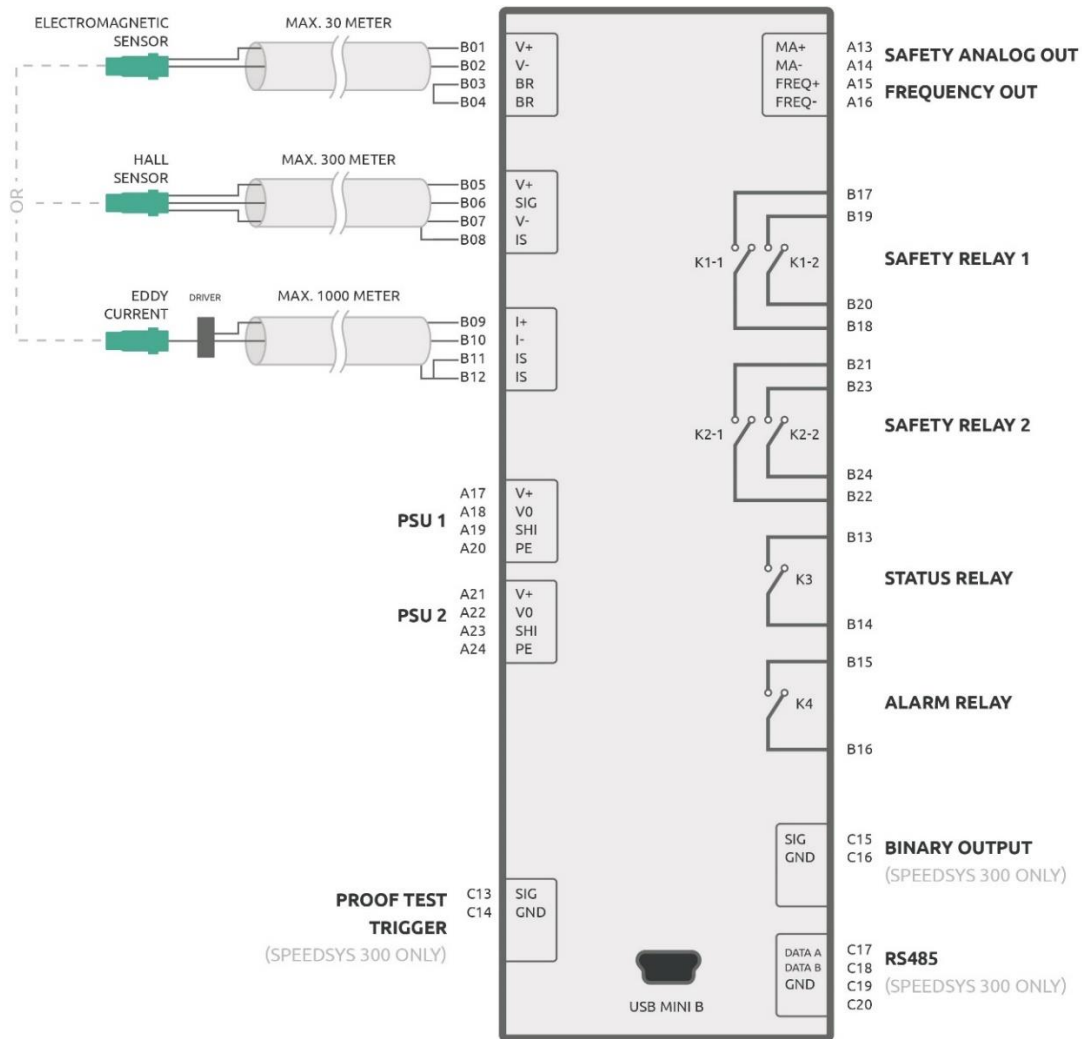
ELECTROMAGNETIC SENSOR
MAX. 30 METER
B01
B02
B03
B04
V+
V-
BR
BR

OR

HALL SENSOR
MAX. 300 METER
B05
B06
B07
B08
V+
SIG
V-
IS

EDDY CURRENT
DRIVER
MAX. 1000 METER
B09
B10
B11
B12
I+
I-
IS
IS

PSU 1
A17
A18
A19
A20
V+
V0
SHI
PE

PSU 2
A21
A22
A23
A24
V+
V0
SHI
PE

PROOF TEST TRIGGER
(SPEEDSYS 300 ONLY)
C13
C14
SIG
GND

USB MINI B

MA+
MA-
FREQ+
FREQ-
A13
A14
A15
A16
SAFETY ANALOG OUT
FREQUENCY OUT

B17
B19
K1-1
K1-2
SAFETY RELAY 1
B20
B18

B21
B23
K2-1
K2-2
SAFETY RELAY 2
B24
B22

B13
K3
STATUS RELAY
B14

B15
K4
ALARM RELAY
B16

SIG
GND
C15
C16
BINARY OUTPUT
(SPEEDSYS 300 ONLY)

DATA A
DATA B
GND
C17
C18
C19
C20
RS485
(SPEEDSYS 300 ONLY)